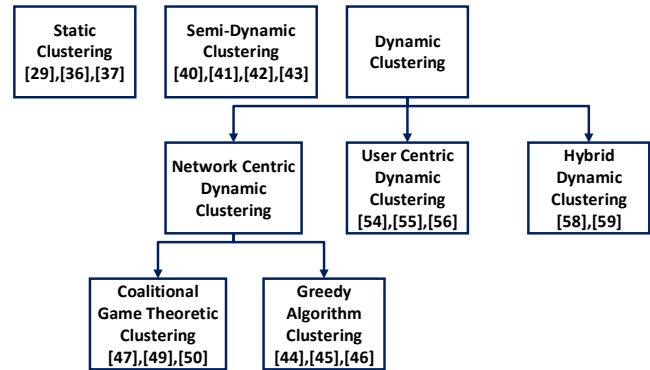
Static Clustering [29],[36],[37]

Semi-Dynamic Clustering [40],[41],[42],[43]

Dynamic Clustering

Network Centric Dynamic Clustering

User Centric Dynamic Clustering [54],[55],[56]

Hybrid Dynamic Clustering [58],[59]

Coalitional Game Theoretic Clustering [47],[49],[50]

Greedy Algorithm Clustering [44],[45],[46]